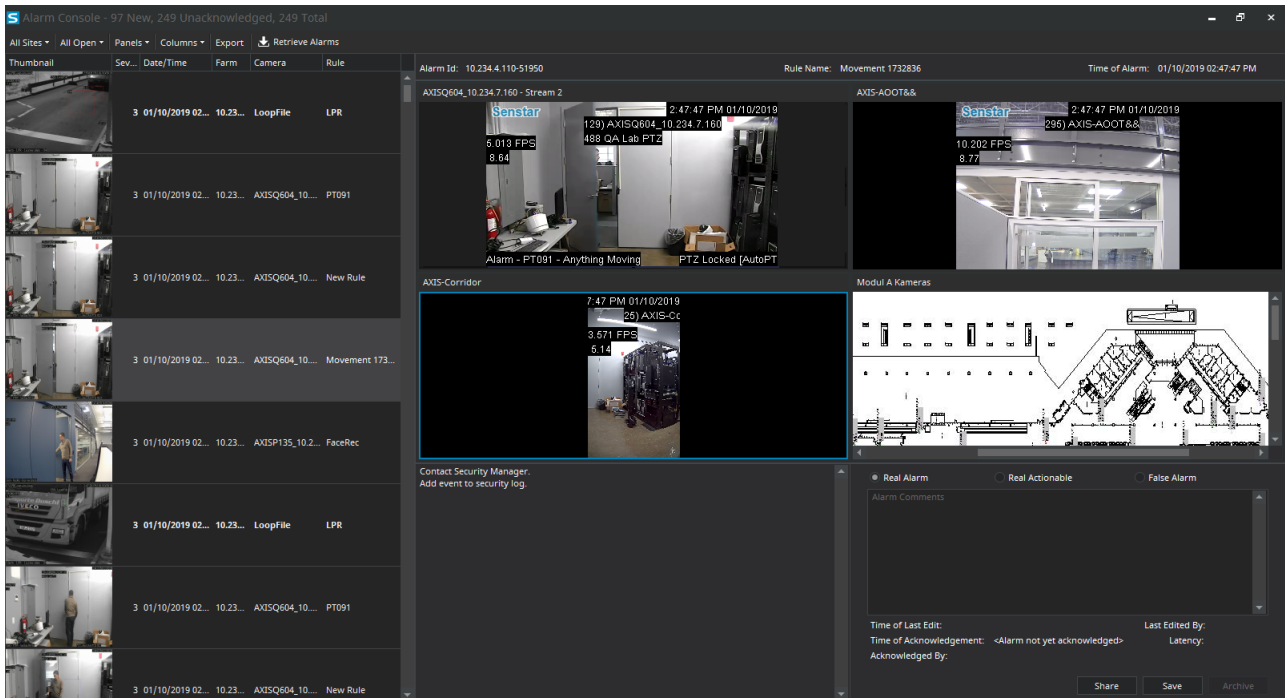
Alarm Console - 97 New, 249 Unacknowledged, 249 Total

All Sites ▾ All Open ▾ Panels ▾ Columns ▾ Export Retrieve Alarms

| Thumbnail | Sev... | Date/Time | Farm | Camera | Rule |
|---|---|---|---|---|---|
| | 3 | 01/10/2019 02... | 10.23... | LoopFile | LPR |
| | 3 | 01/10/2019 02... | 10.23... | AXISQ604_10... | PT091 |
| | 3 | 01/10/2019 02... | 10.23... | AXISQ604_10... | New Rule |
| | 3 | 01/10/2019 02... | 10.23... | AXISQ604_10... | Movement 173... |
| | 3 | 01/10/2019 02... | 10.23... | AXISP135_10.2... | FaceRec |
| | 3 | 01/10/2019 02... | 10.23... | LoopFile | LPR |
| | 3 | 01/10/2019 02... | 10.23... | AXISQ604_10... | PT091 |
| | 3 | 01/10/2019 02... | 10.23... | AXISQ604_10... | New Rule |

Alarm Id: 10.234.4.110-51950 Rule Name: Movement 1732836 Time of Alarm: 01/10/2019 02:47:47 PM

AXISQ604_10.234.7.160 - Stream 2

Senstar 2:47:47 PM 01/10/2019 129) AXISQ604_10.234.7.160 488 QA Lab PTZ 5.013 FPS 8.64 Alarm - PT091 - Anything Moving PTZ Locked [AutoPT

AXIS-AOOT&&

Senstar 2:47:47 PM 01/10/2019 296) AXIS-AOOT&& 10.202 FPS 8.77

AXIS-Corridor

7:47 PM 01/10/2019 25) AXIS-Co 3.571 FPS 5.14

Modul A Kameras

Contact Security Manager.
Add event to security log.

Real Alarm Real Actionable False Alarm

Alarm Comments

Time of Last Edit: Last Edited By:
Time of Acknowledgement: <Alarm not yet acknowledged> Latency:
Acknowledged By:

Share Save Archive